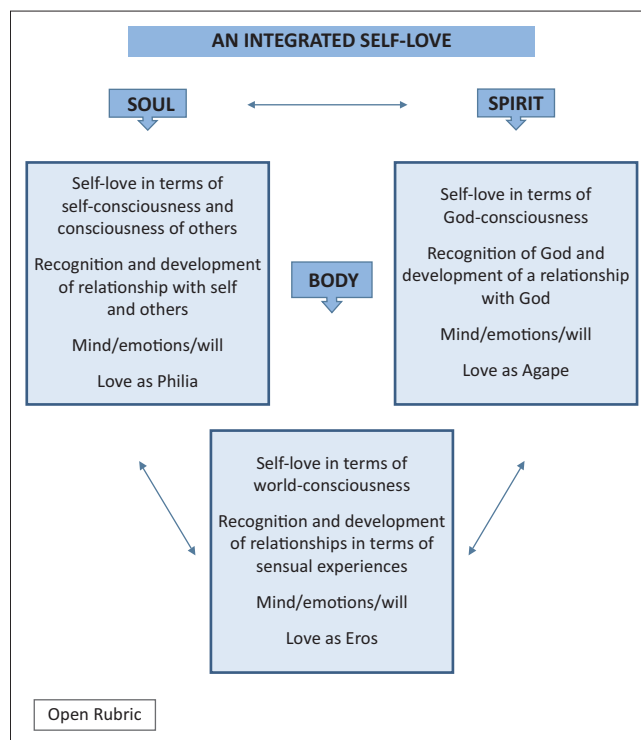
AN INTEGRATED SELF-LOVE

SOUL

SPIRIT

Self-love in terms of self-consciousness and consciousness of others

Recognition and development of relationship with self and others

Mind/emotions/will

Love as Philia

BODY

Self-love in terms of God-consciousness

Recognition of God and development of a relationship with God

Mind/emotions/will

Love as Agape

Self-love in terms of world-consciousness

Recognition and development of relationships in terms of sensual experiences

Mind/emotions/will

Love as Eros

Open Rubric